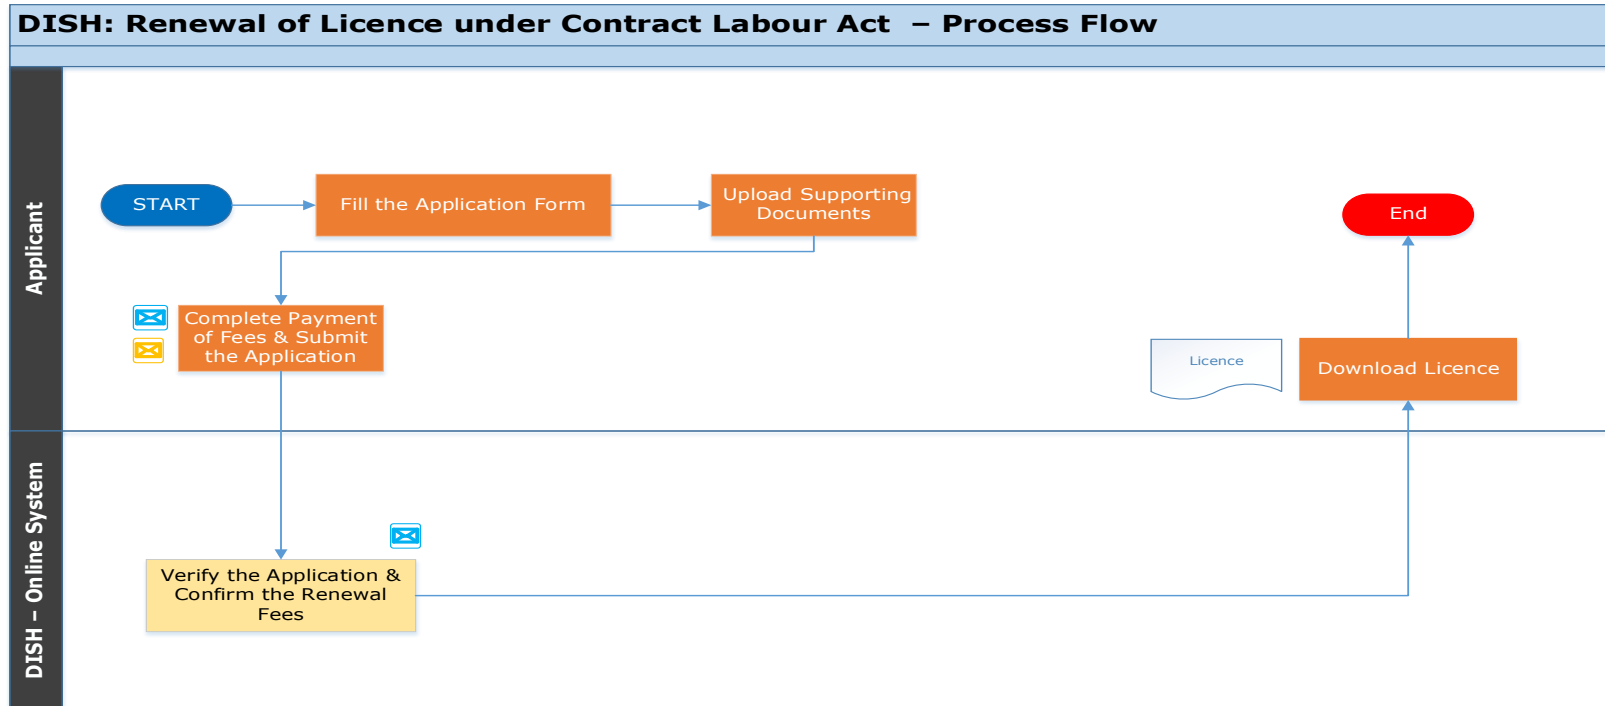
DISH: Renewal of Licence under Contract Labour Act – Process Flow

Applicant

START

Fill the Application Form

Upload Supporting Documents

End

Complete Payment of Fees & Submit the Application

Licence

Download Licence

DISH – Online System

Verify the Application & Confirm the Renewal Fees